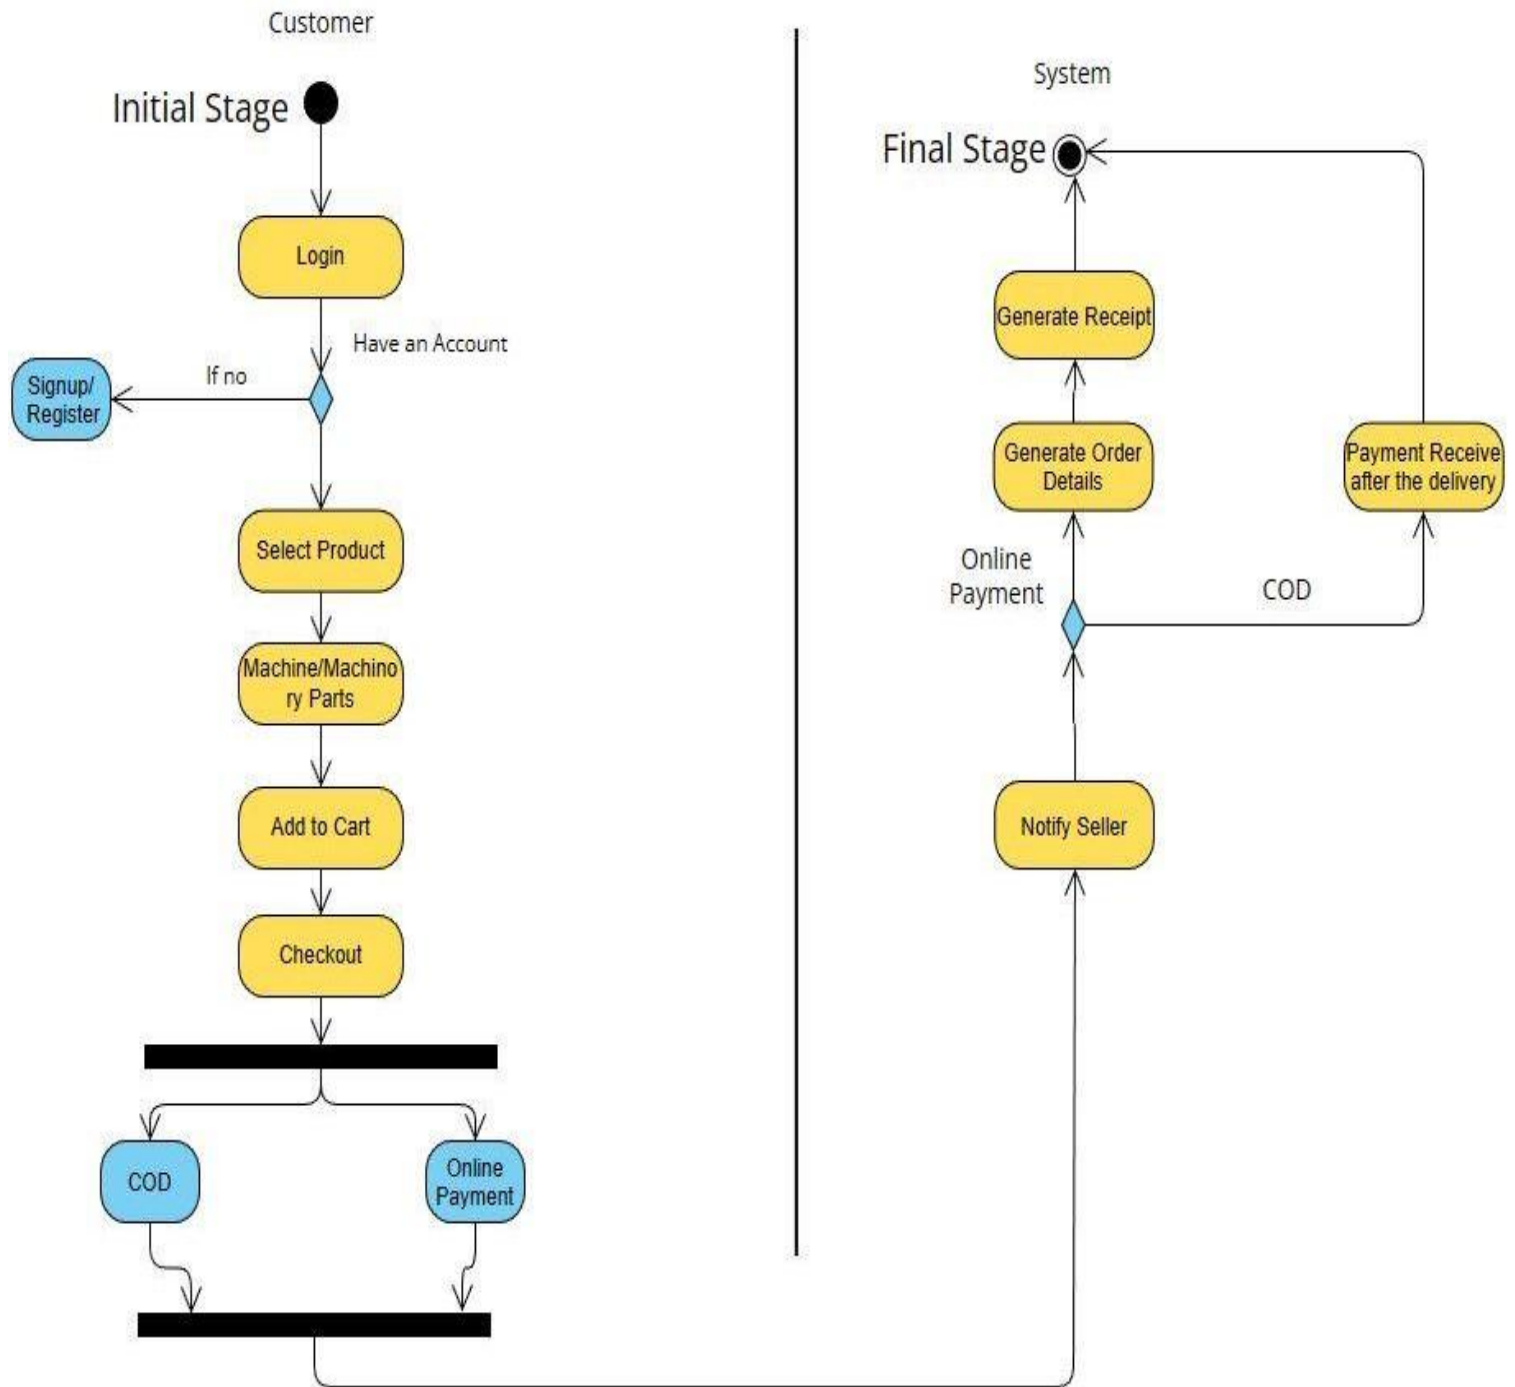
Customer

Initial Stage

Login

Have an Account

If no

Signup/ Register

Select Product

Machine/Machinory Parts

Add to Cart

Checkout

COD

Online Payment

System

Final Stage

Generate Receipt

Generate Order Details

Payment Receive after the delivery

Online Payment

COD

Notify Seller